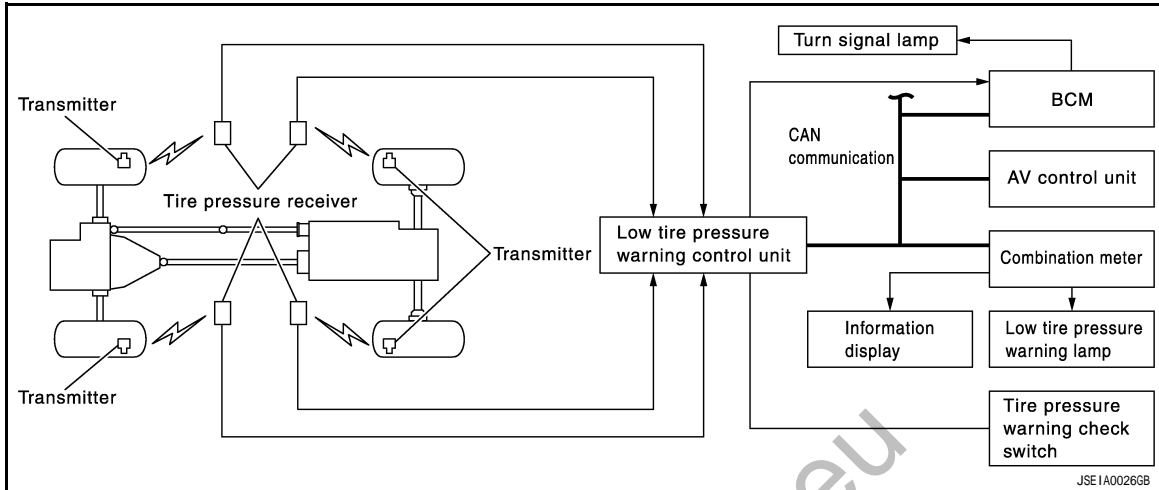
Turn signal lamp

BCM

CAN communication

AV control unit

Transmitter

Tire pressure receiver

Transmitter

Low tire pressure warning control unit

Combination meter

Information display

Low tire pressure warning lamp

Transmitter

Tire pressure warning check switch

JSEIA0026GB